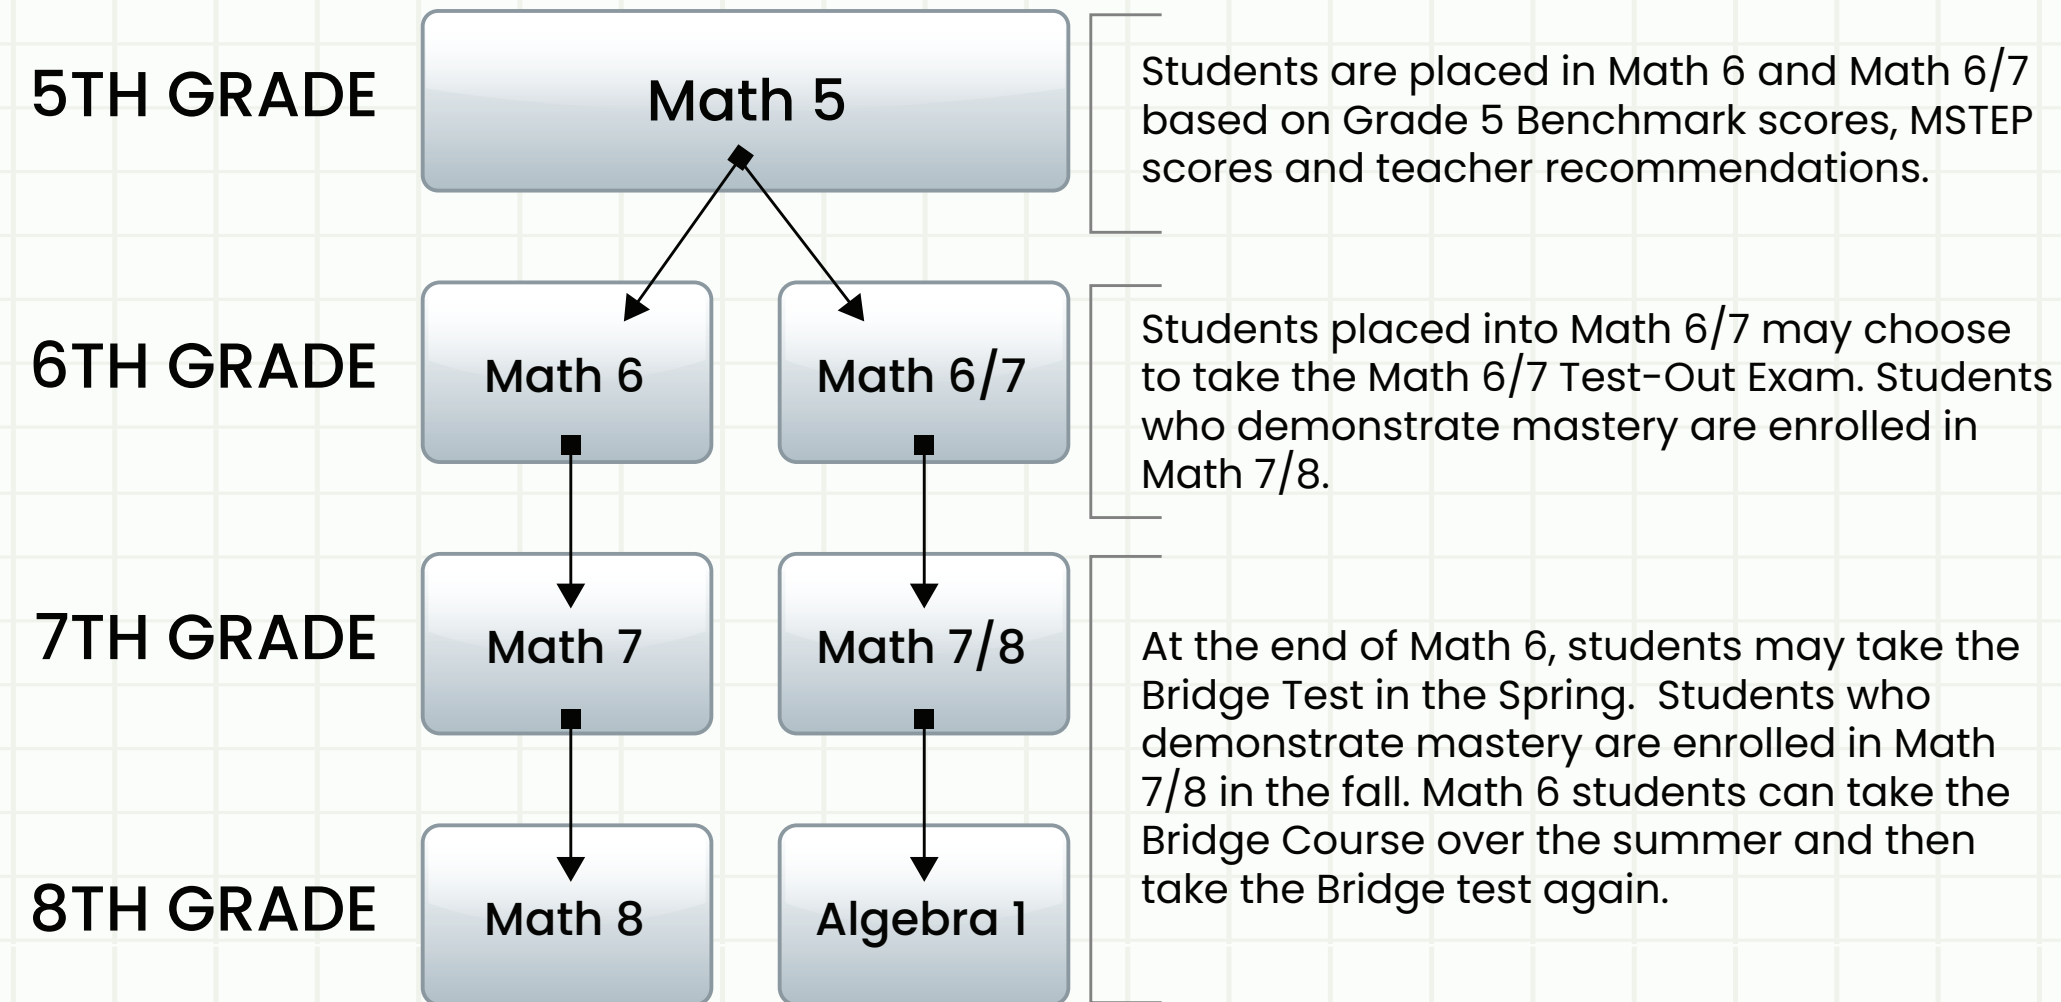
5TH GRADE

Math 5

Students are placed in Math 6 and Math 6/7 based on Grade 5 Benchmark scores, MSTEP scores and teacher recommendations.

6TH GRADE

Math 6

Math 6/7

Students placed into Math 6/7 may choose to take the Math 6/7 Test-Out Exam. Students who demonstrate mastery are enrolled in Math 7/8.

7TH GRADE

Math 7

Math 7/8

At the end of Math 6, students may take the Bridge Test in the Spring.  Students who demonstrate mastery are enrolled in Math 7/8 in the fall. Math 6 students can take the Bridge Course over the summer and then take the Bridge test again.

8TH GRADE

Math 8

Algebra 1